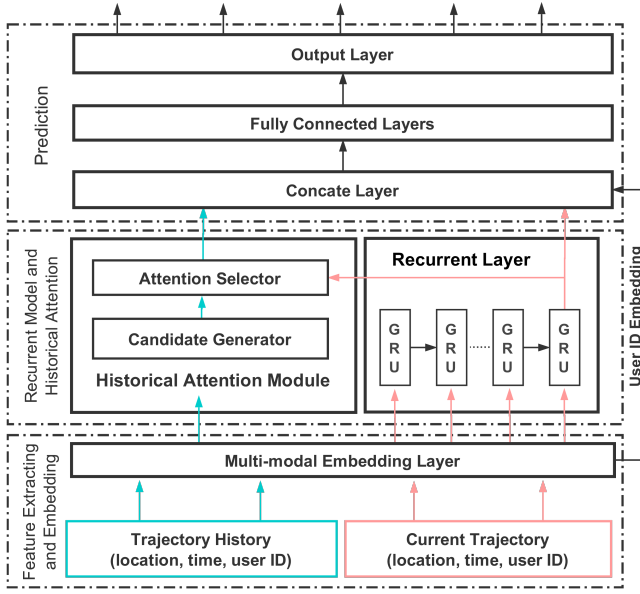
Prediction

Output Layer

Fully Connected Layers

Concate Layer

Recurrent Model and Historical Attention

Attention Selector

Candidate Generator

Historical Attention Module

Recurrent Layer

G R U

G R U

G R U

G R U

User ID Embedding

Feature Extracting and Embedding

Multi-modal Embedding Layer

Trajectory History (location, time, user ID)

Current Trajectory (location, time, user ID)